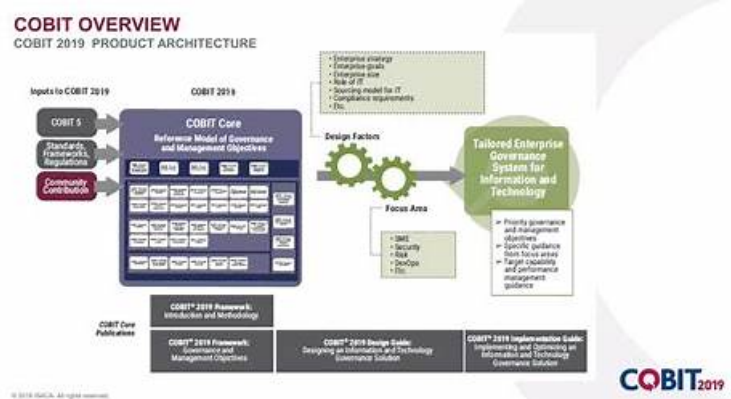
COBIT OVERVIEW
COBIT 2019 PRODUCT ARCHITECTURE

Inputs to COBIT 2019

COBIT 2019

COBIT 5

Standards, Frameworks, Regulations

Community Contribution

COBIT Core
Reference Model of Governance and Management Objectives

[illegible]

- Enterprise strategy
- Enterprise goals
- Enterprise size
- Role of IT
- Sourcing model for IT
- Compliance requirements
- Etc.

Design Factors

Focus Area

- SME
- Security
- Risk
- DevOps
- Etc.

Tailored Enterprise Governance System for Information and Technology

➢ Priority governance and management objectives
➢ Specific guidance from focus areas
➢ Target capability and performance management guidance

COBIT Core Publications

COBIT® 2019 Framework: Introduction and Methodology

COBIT® 2019 Framework: Governance and Management Objectives

COBIT® 2019 Design Guide: Designing an Information and Technology Governance Solution

COBIT® 2019 Implementation Guide: Implementing and Optimizing an Information and Technology Governance Solution

© 2018 ISACA. All rights reserved.

COBIT 2019